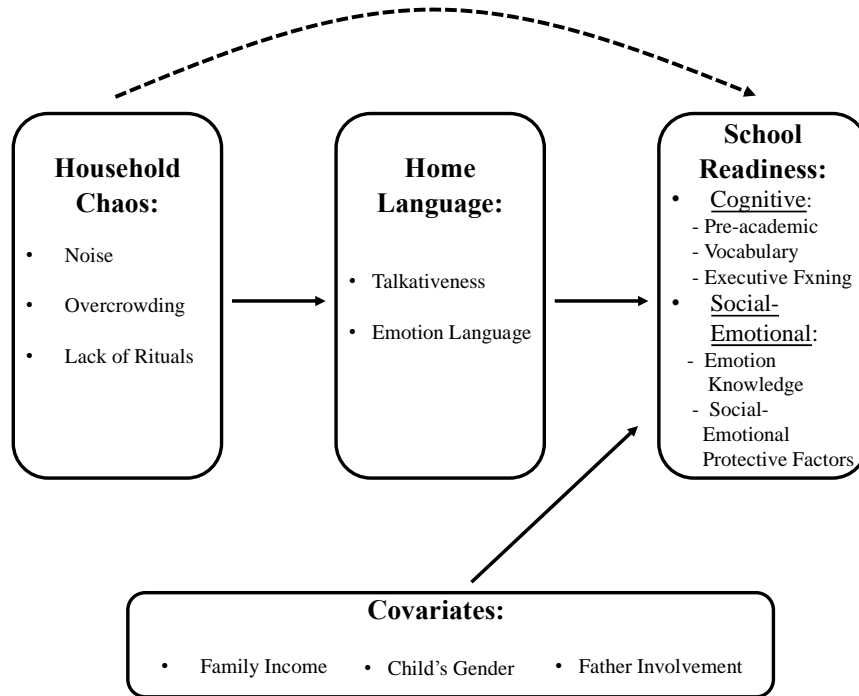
Household Chaos:

- Noise
- Overcrowding
- Lack of Rituals

Home Language:

- Talkativeness
- Emotion Language

School Readiness:

- Cognitive:
  - Pre-academic
  - Vocabulary
  - Executive Fxning
- Social-Emotional:
  - Emotion Knowledge
  - Social-Emotional Protective Factors

Covariates:

- Family Income
- Child's Gender
- Father Involvement